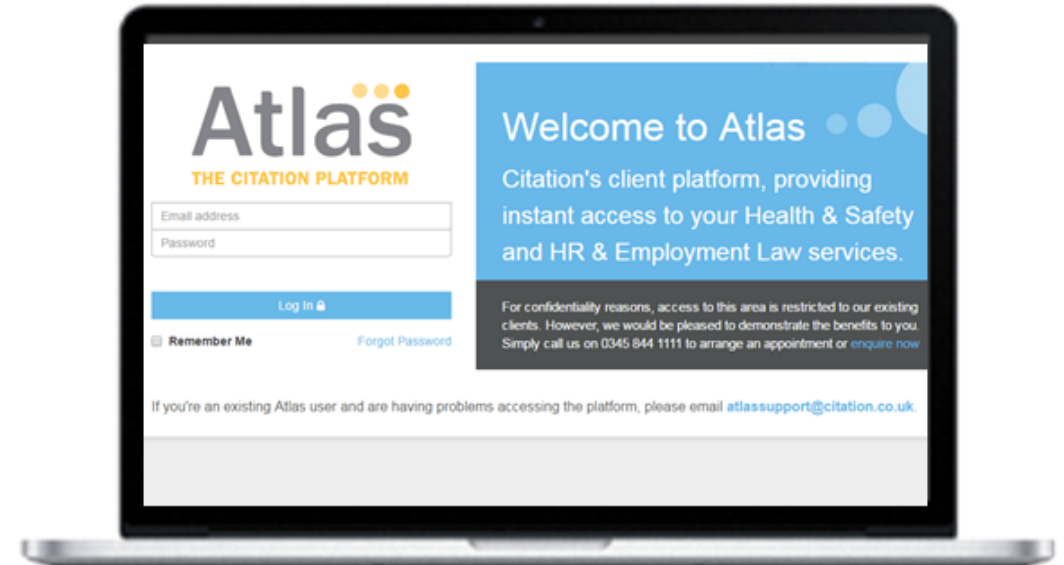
Atlas
THE CITATION PLATFORM

Email address
Password

Log In

Remember Me
Forgot Password

Welcome to Atlas

Citation's client platform, providing instant access to your Health & Safety and HR & Employment Law services.

For confidentiality reasons, access to this area is restricted to our existing clients. However, we would be pleased to demonstrate the benefits to you. Simply call us on 0345 844 1111 to arrange an appointment or enquire now

If you're an existing Atlas user and are having problems accessing the platform, please email atlassupport@citation.co.uk.